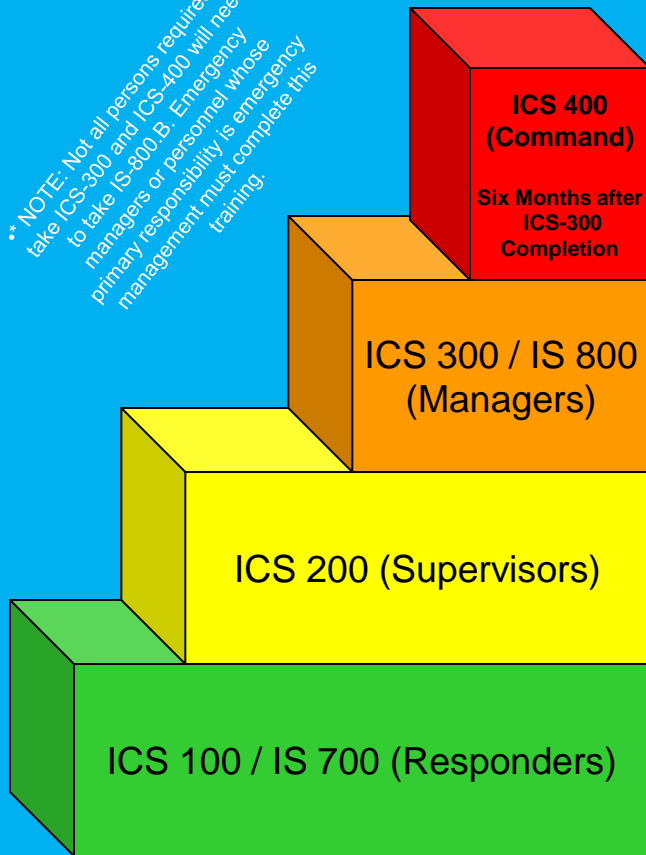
• * NOTE: Not all persons required to take ICS-300 and ICS-400 will need to take IS-800.B. Emergency managers or personnel whose primary responsibility is emergency management must complete this training.

ICS 400 (Command)

Six Months after ICS-300 Completion

ICS 300 / IS 800 (Managers)

ICS 200 (Supervisors)

ICS 100 / IS 700 (Responders)